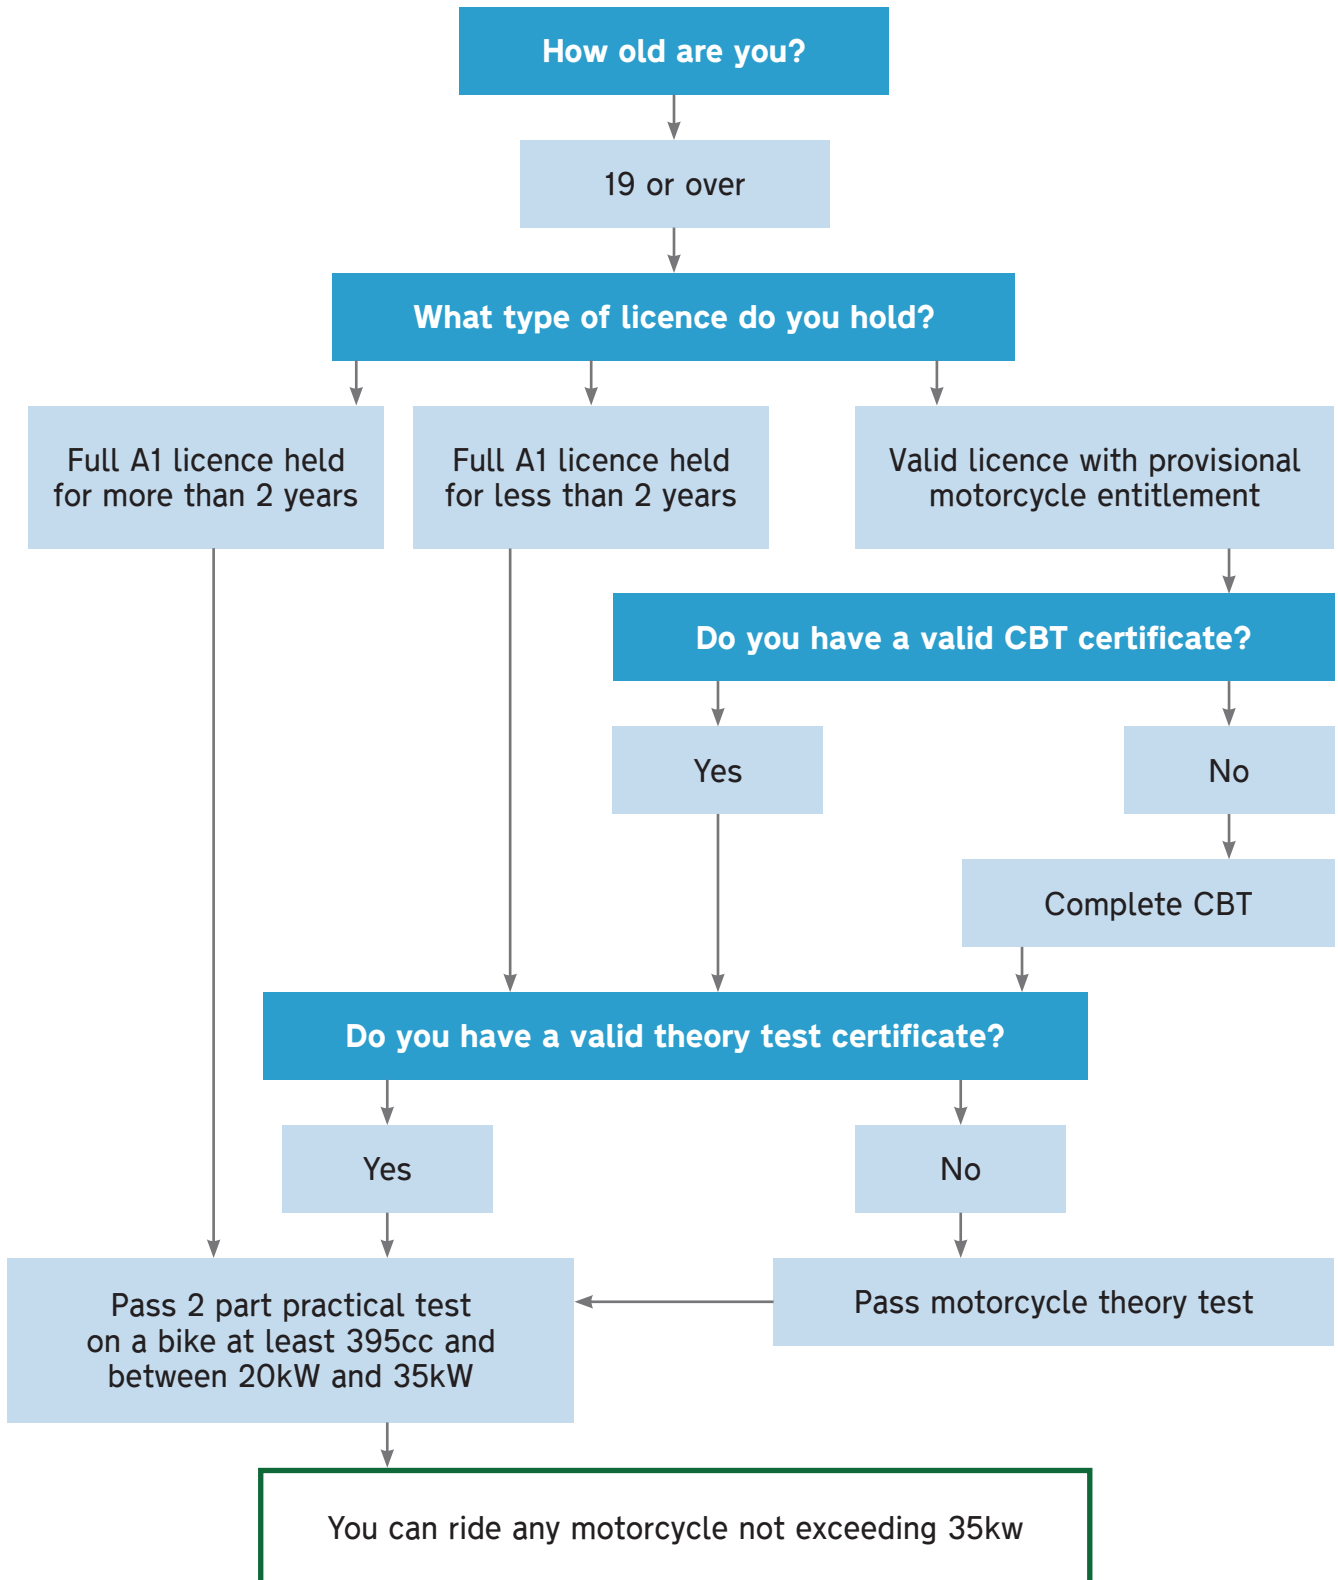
How old are you?

19 or over

What type of licence do you hold?

Full A1 licence held for more than 2 years

Full A1 licence held for less than 2 years

Valid licence with provisional motorcycle entitlement

Do you have a valid CBT certificate?

Yes

No

Complete CBT

Do you have a valid theory test certificate?

Yes

No

Pass 2 part practical test on a bike at least 395cc and between 20kW and 35kW

Pass motorcycle theory test

You can ride any motorcycle not exceeding 35kw